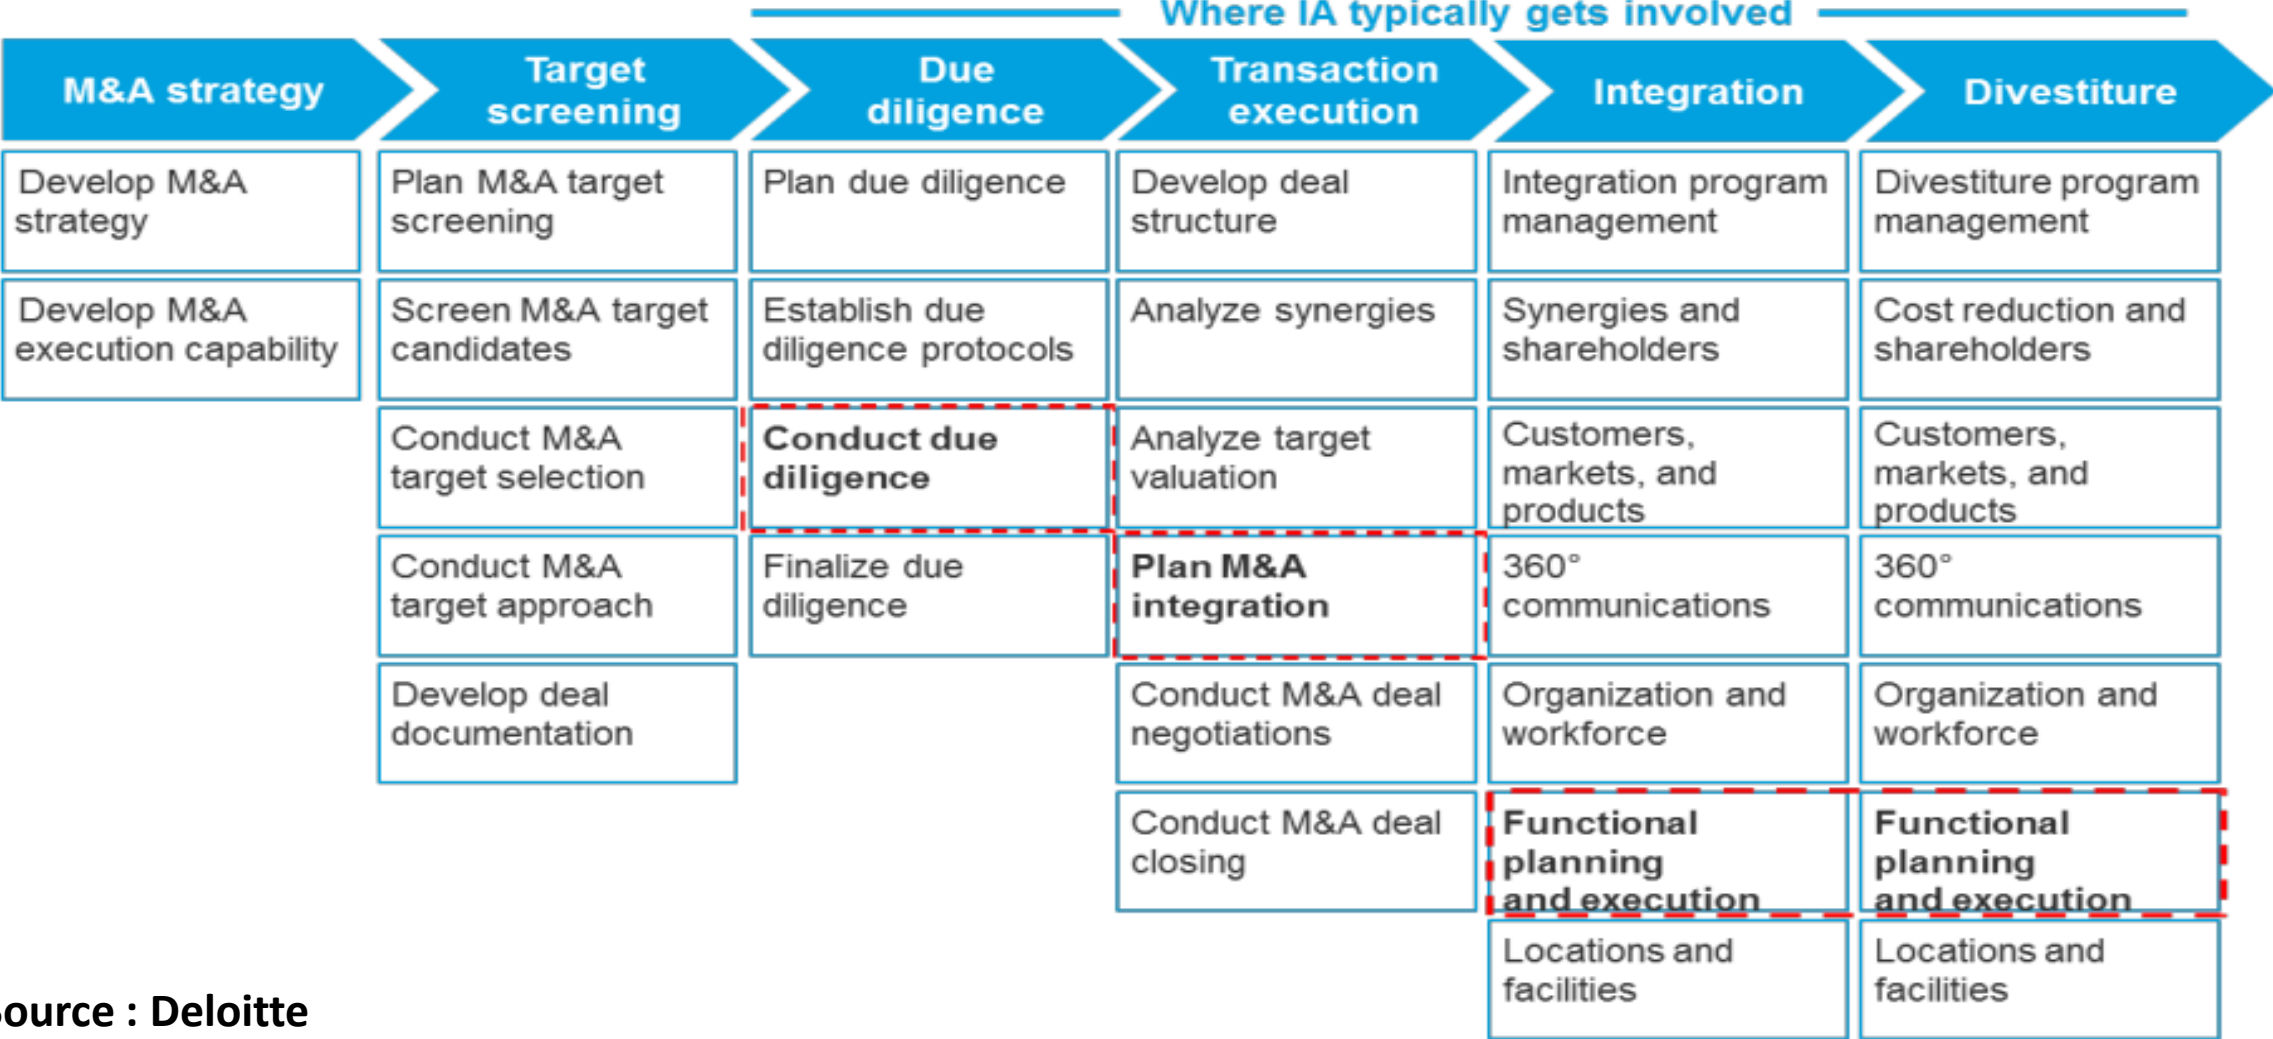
Where IA typically gets involved

| M&A strategy | Target screening | Due diligence | Transaction execution | Integration | Divestiture |
|---|---|---|---|---|---|
| Develop M&A strategy | Plan M&A target screening | Plan due diligence | Develop deal structure | Integration program management | Divestiture program management |
| Develop M&A execution capability | Screen M&A target candidates | Establish due diligence protocols | Analyze synergies | Synergies and shareholders | Cost reduction and shareholders |
| | Conduct M&A target selection | **Conduct due diligence** | Analyze target valuation | Customers, markets, and products | Customers, markets, and products |
| | Conduct M&A target approach | Finalize due diligence | **Plan M&A integration** | 360° communications | 360° communications |
| | Develop deal documentation | | Conduct M&A deal negotiations | Organization and workforce | Organization and workforce |
| | | | Conduct M&A deal closing | **Functional planning and execution** | **Functional planning and execution** |
| | | | | Locations and facilities | Locations and facilities |

ource : Deloitte